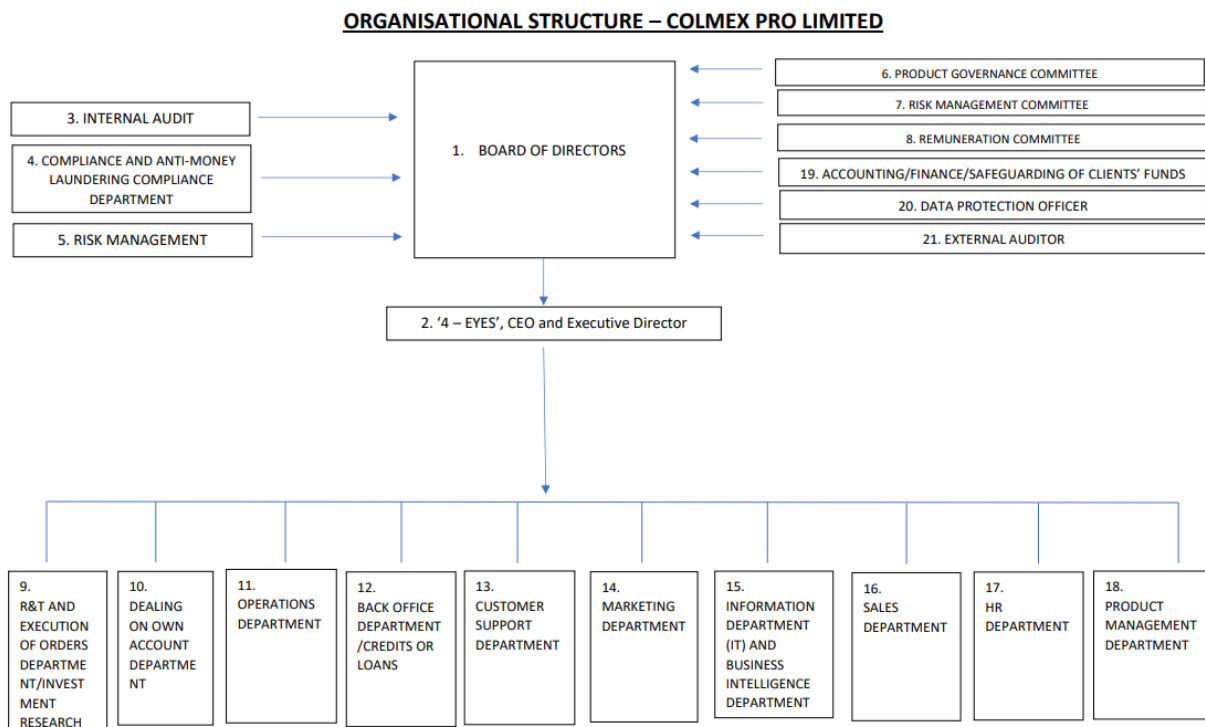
ORGANISATIONAL STRUCTURE – COLMEX PRO LIMITED

3. INTERNAL AUDIT

4. COMPLIANCE AND ANTI-MONEY LAUNDERING COMPLIANCE DEPARTMENT

5. RISK MANAGEMENT

1. BOARD OF DIRECTORS

6. PRODUCT GOVERNANCE COMMITTEE

7. RISK MANAGEMENT COMMITTEE

8. REMUNERATION COMMITTEE

19. ACCOUNTING/FINANCE/SAFEGUARDING OF CLIENTS' FUNDS

20. DATA PROTECTION OFFICER

21. EXTERNAL AUDITOR

2. '4 – EYES', CEO and Executive Director

9. R&T AND EXECUTION OF ORDERS DEPARTMENT/INVESTMENT RESEARCH

10. DEALING ON OWN ACCOUNT DEPARTMENT

11. OPERATIONS DEPARTMENT

12. BACK OFFICE DEPARTMENT /CREDITS OR LOANS

13. CUSTOMER SUPPORT DEPARTMENT

14. MARKETING DEPARTMENT

15. INFORMATION DEPARTMENT (IT) AND BUSINESS INTELLIGENCE DEPARTMENT

16. SALES DEPARTMENT

17. HR DEPARTMENT

18. PRODUCT MANAGEMENT DEPARTMENT